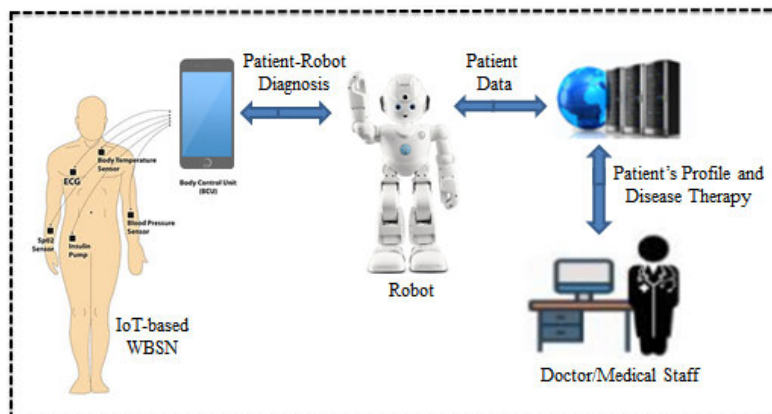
Patient-Robot Diagnosis

Patient Data

Body Temperature Sensor

ECG

SpO2 Sensor

Insulin Pump

Blood Pressure Sensor

Body Control Unit (BCU)

Patient's Profile and Disease Therapy

Robot

IoT-based WBSN

Doctor/Medical Staff